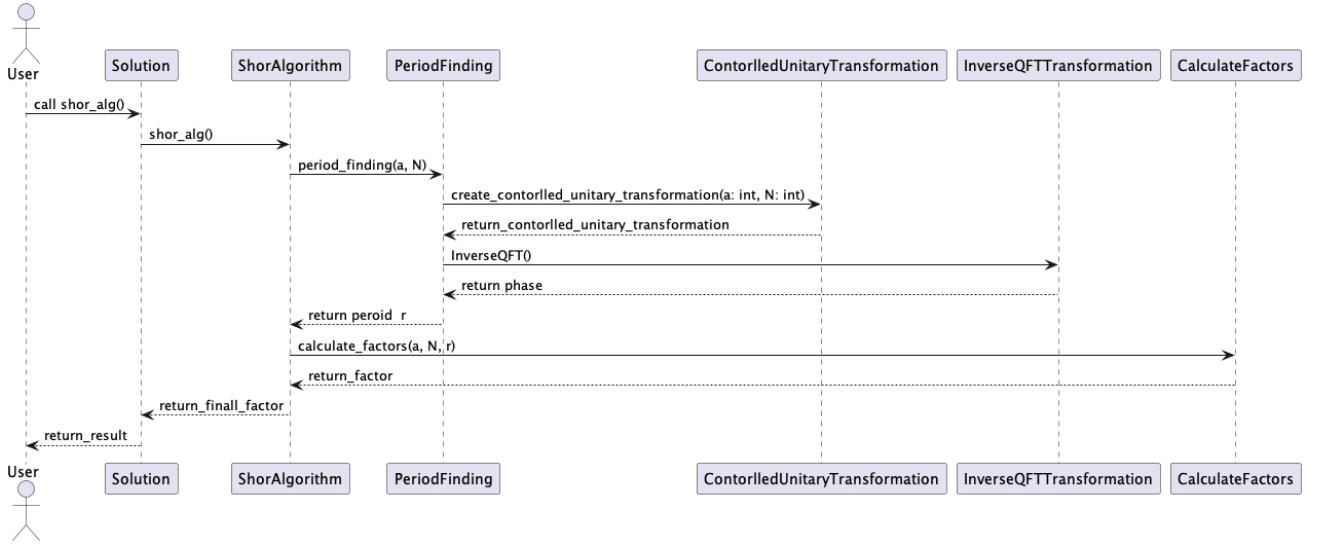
User Solution ShorAlgorithm PeriodFinding ContorlledUnitaryTransformation InverseQFTTransformation CalculateFactors

call shor_alg()

shor_alg()

period_finding(a, N)

create_contorlled_unitary_transformation(a: int, N: int)

return_contorlled_unitary_transformation

InverseQFT()

return phase

return peroid r

calculate_factors(a, N, r)

return_factor

return_finall_factor

return_result

User Solution ShorAlgorithm PeriodFinding ContorlledUnitaryTransformation InverseQFTTransformation CalculateFactors